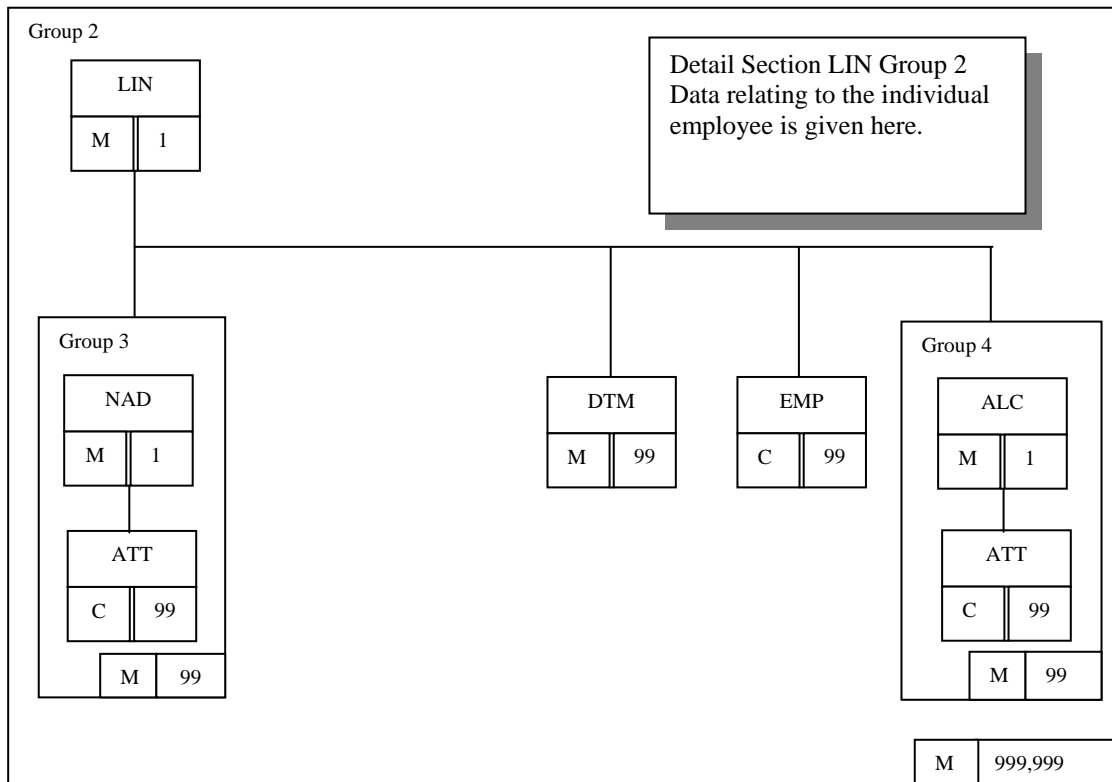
Group 2

LIN

M 1

Detail Section LIN Group 2
Data relating to the individual employee is given here.

Group 3

NAD

M 1

ATT

C 99

M 99

DTM

M 99

EMP

C 99

Group 4

ALC

M 1

ATT

C 99

M 99

M 999,999